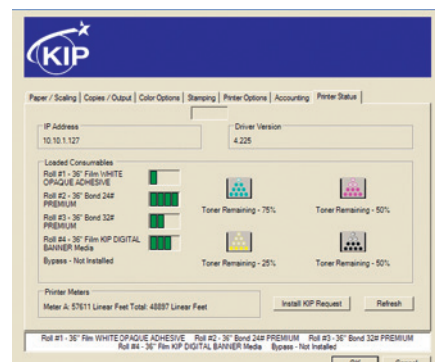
KIP

Paper / Scaling | Copies / Output | Color Options | Stamping | Printer Options | Accounting | Printer Status

IP Address
10.10.1.127

Driver Version
4.225

Loaded Consumables
Roll #1 - 36" Film WHITE OPAQUE ADHESIVE
Roll #2 - 36" Bond 24# PREMIUM
Roll #3 - 36" Bond 32# PREMIUM
Roll #4 - 36" Film KIP DIGITAL BANNER Media
Bypass - Not Installed

Toner Remaining - 75%
Toner Remaining - 50%
Toner Remaining - 25%
Toner Remaining - 50%

Printer Meters
Meter A: 57611 Linear Feet Total: 48897 Linear Feet

Install KIP Request
Refresh

Roll #1 - 36" Film WHITE OPAQUE ADHESIVE Roll #2 - 36" Bond 24# PREMIUM Roll #3 - 36" Bond 32# PREMIUM Roll #4 - 36" Film KIP DIGITAL BANNER Media Bypass - Not Installed

OK Cancel